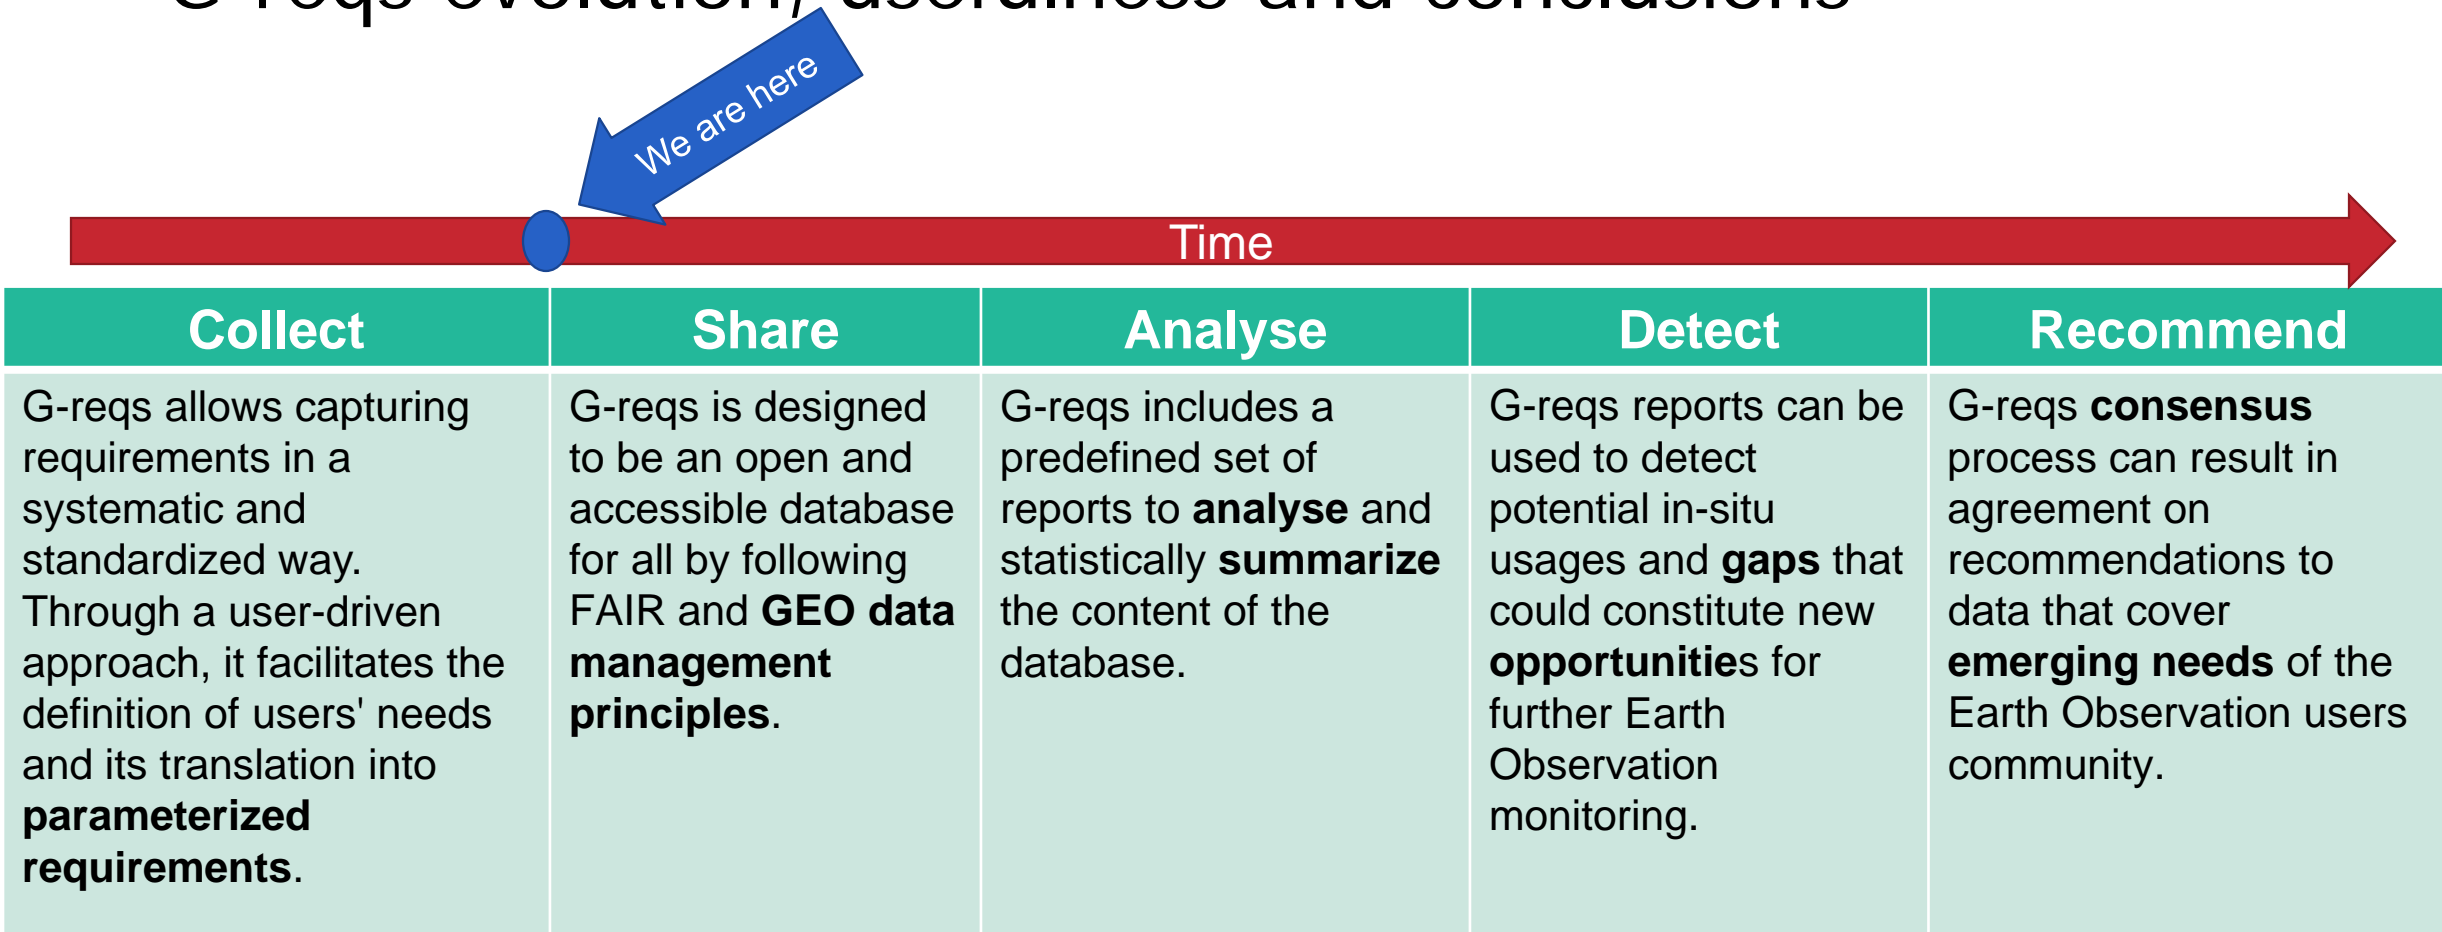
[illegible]

We are here

Time

| Collect | Share | Analyse | Detect | Recommend |
|---|---|---|---|---|
| G-reqs allows capturing requirements in a systematic and standardized way. Through a user-driven approach, it facilitates the definition of users' needs and its translation into **parameterized requirements**. | G-reqs is designed to be an open and accessible database for all by following FAIR and **GEO data management principles**. | G-reqs includes a predefined set of reports to **analyse** and statistically **summarize** the content of the database. | G-reqs reports can be used to detect potential in-situ usages and **gaps** that could constitute new **opportunitie**s for further Earth Observation monitoring. | G-reqs **consensus** process can result in agreement on recommendations to data that cover **emerging needs** of the Earth Observation users community. |